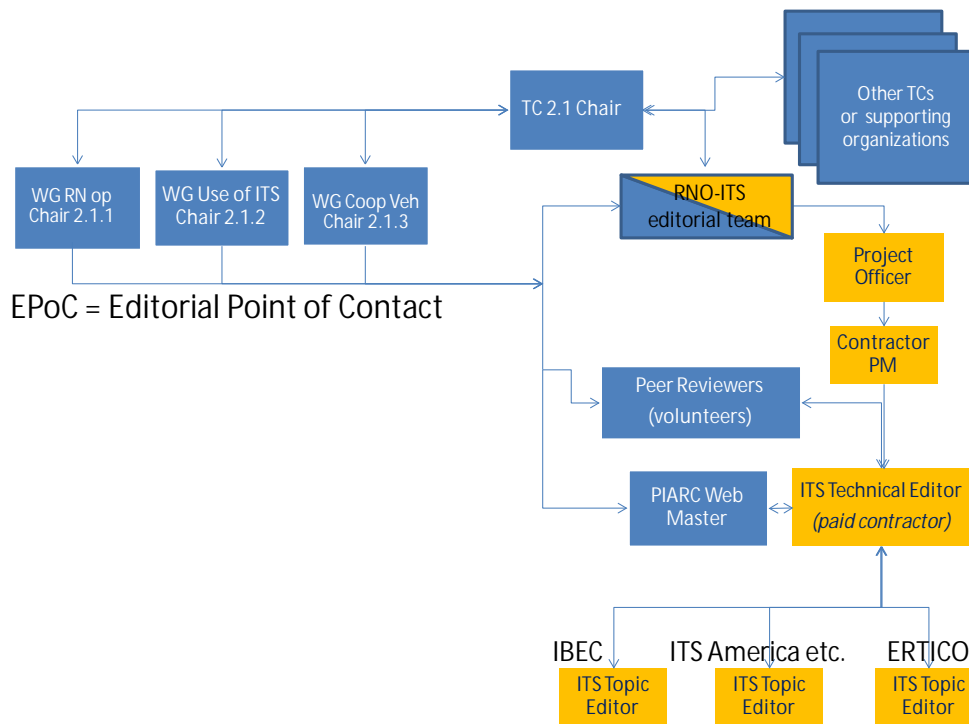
TC 2.1 Chair

Other TCs or supporting organizations

WG RN op Chair 2.1.1

WG Use of ITS Chair 2.1.2

WG Coop Veh Chair 2.1.3

RNO-ITS editorial team

Project Officer

EPoC = Editorial Point of Contact

Contractor PM

Peer Reviewers (volunteers)

PIARC Web Master

ITS Technical Editor *(paid contractor)*

IBEC

ITS America etc.

ERTICO

ITS Topic Editor

ITS Topic Editor

ITS Topic Editor